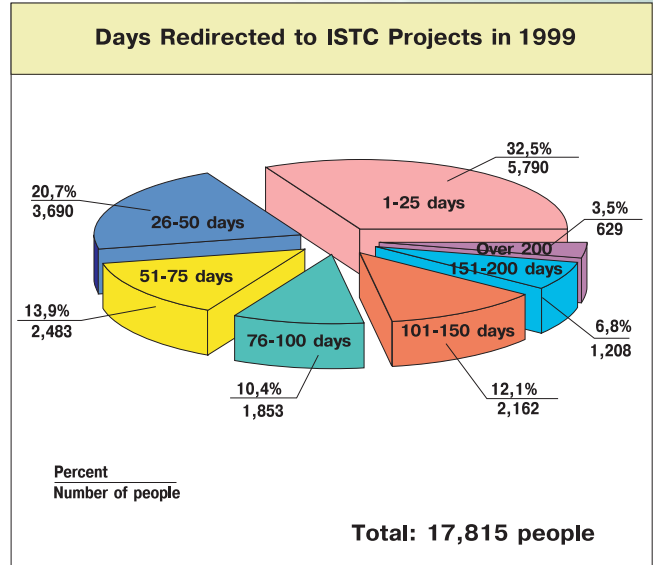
Days Redirected to ISTC Projects in 1999

32,5%
5,790
1-25 days

20,7%
3,690
26-50 days

3,5%
629
Over 200

151-200 days

51-75 days

13,9%
2,483

76-100 days

101-150 days

6,8%
1,208

10,4%
1,853

12,1%
2,162

Percent
Number of people

Total: 17,815 people